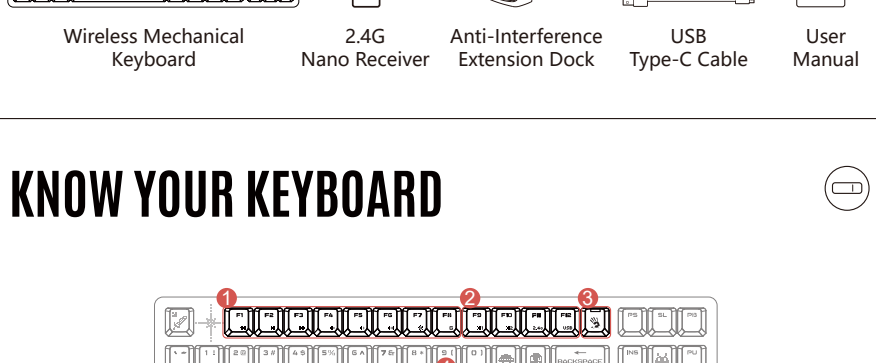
Wireless Mechanical Keyboard

2.4G Nano Receiver

Anti-Interference Extension Dock

USB Type-C Cable

User Manual

KNOW YOUR KEYBOARD

1

2

3

F1 F2 F3 F4 F5 F6 F7 F8 F9 F10 F11 F12

PS SL PB

INS PU

BACKSPACE